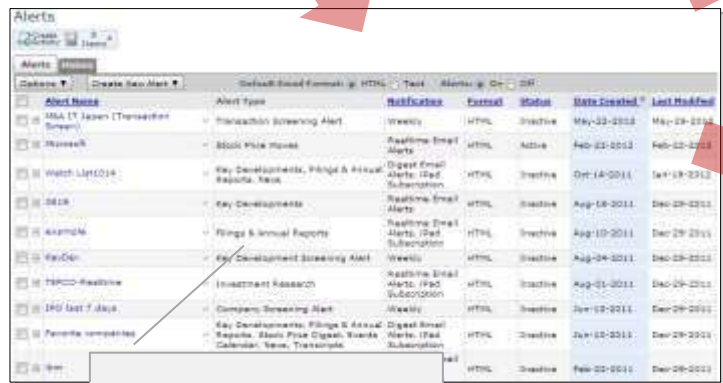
Alerts

Create Activity | 0 Items

Alerts | History

Options ▼ | Create New Alert ▼ | Default Email Format: HTML Text | Alerts: On Off

| | Alert Name | Alert Type | Notification | Format | Status | Date Created | Last Modified |
|---|---|---|---|---|---|---|---|
| | M&A IT Japan (Transaction Screen) | Transaction Screening Alert | Weekly | HTML | Inactive | May-22-2012 | May-29-2012 |
| | Microsoft | Stock Price Moves | Realtime Email Alerts | HTML | Active | Feb-22-2012 | Feb-22-2012 |
| | Watch List1014 | Key Developments, Filings & Annual Reports, News | Digest Email Alerts, iPad Subscription | HTML | Inactive | Oct-14-2011 | Jan-19-2012 |
| | DEIR | Key Developments | Realtime Email Alerts | HTML | Inactive | Aug-18-2011 | Dec-29-2011 |
| | example | Filings & Annual Reports | Realtime Email Alerts, iPad Subscription | HTML | Inactive | Aug-10-2011 | Dec-29-2011 |
| | KeyDev | Key Development Screening Alert | Weekly | HTML | Inactive | Aug-04-2011 | Dec-29-2011 |
| | TEPCO-Realtime | Investment Research | Realtime Email Alerts, iPad Subscription | HTML | Inactive | Aug-01-2011 | Dec-29-2011 |
| | IPO last 7 days | Company Screening Alert | Weekly | HTML | Inactive | Jun-15-2011 | Dec-29-2011 |
| | Favorite companies | Key Developments, Filings & Annual Reports, Stock Price Digest, Boards Calendar, News, Transcripts | Digest Email Alerts, iPad Subscription | HTML | Inactive | Jun-10-2011 | Dec-29-2011 |
| | ibm | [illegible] | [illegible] | HTML | Inactive | Feb-22-2011 | Dec-29-2011 |